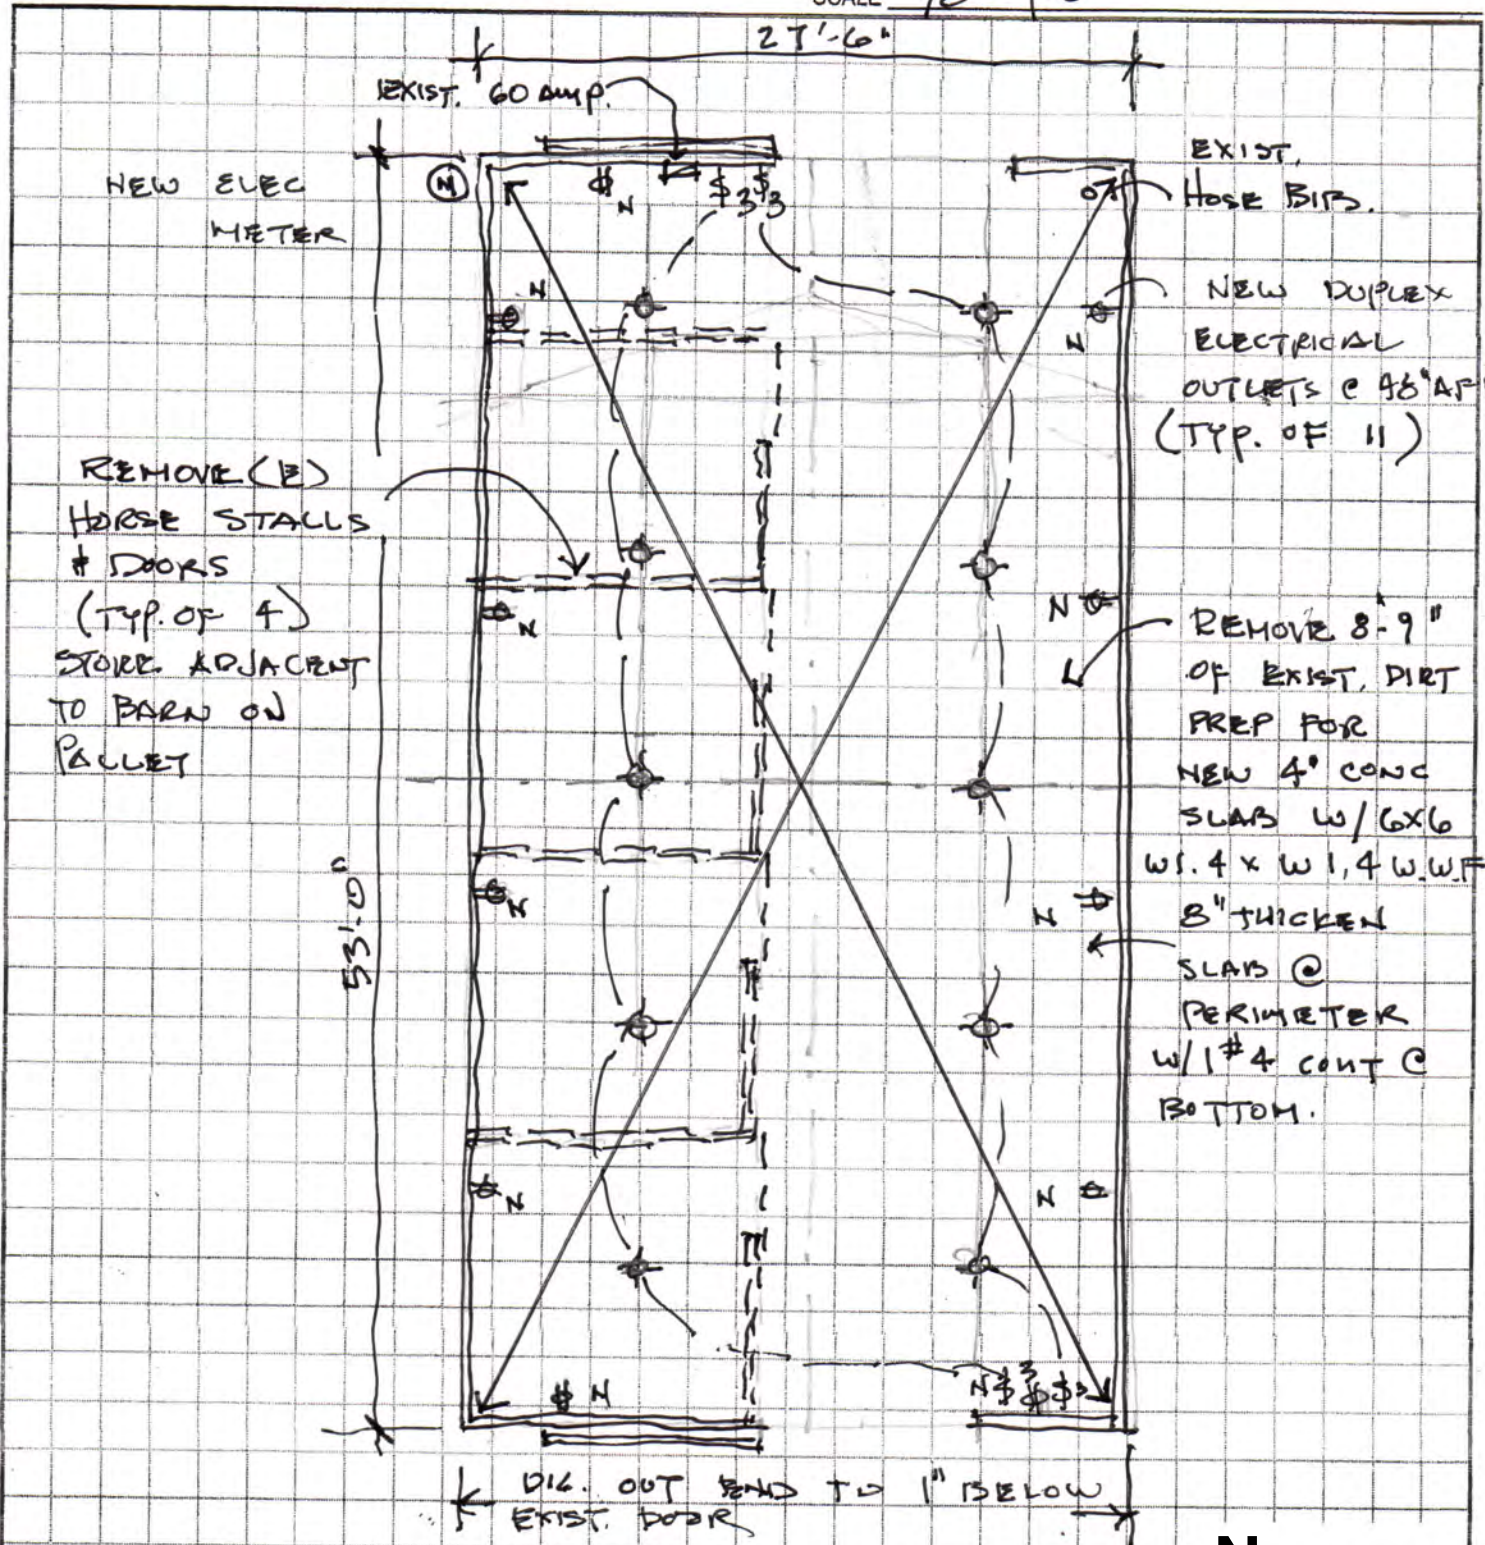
27'-6"

EXIST. 60 AMP.

NEW ELEC METER

M

$N

$3 $3

EXIST. HOSE BIB.

NEW DUPLEX ELECTRICAL OUTLETS @ 48" AF (TYP. OF 11)

N

N

REMOVE (E) HORSE STALLS & DOORS (TYP. OF 4) STORE ADJACENT TO BARN ON PALLET

N

N

REMOVE 8"-9" OF EXIST. DIRT PREP FOR NEW 4" CONC SLAB W/ 6X6 W1.4 x W1.4 W.W.F

53'-0"

N

N

8" THICKEN SLAB @ PERIMETER W/ 1 #4 CONT @ BOTTOM.

N

N

$ N

N $3 $ $3

DIG. OUT SAND TO 1" BELOW EXIST. DOOR

N